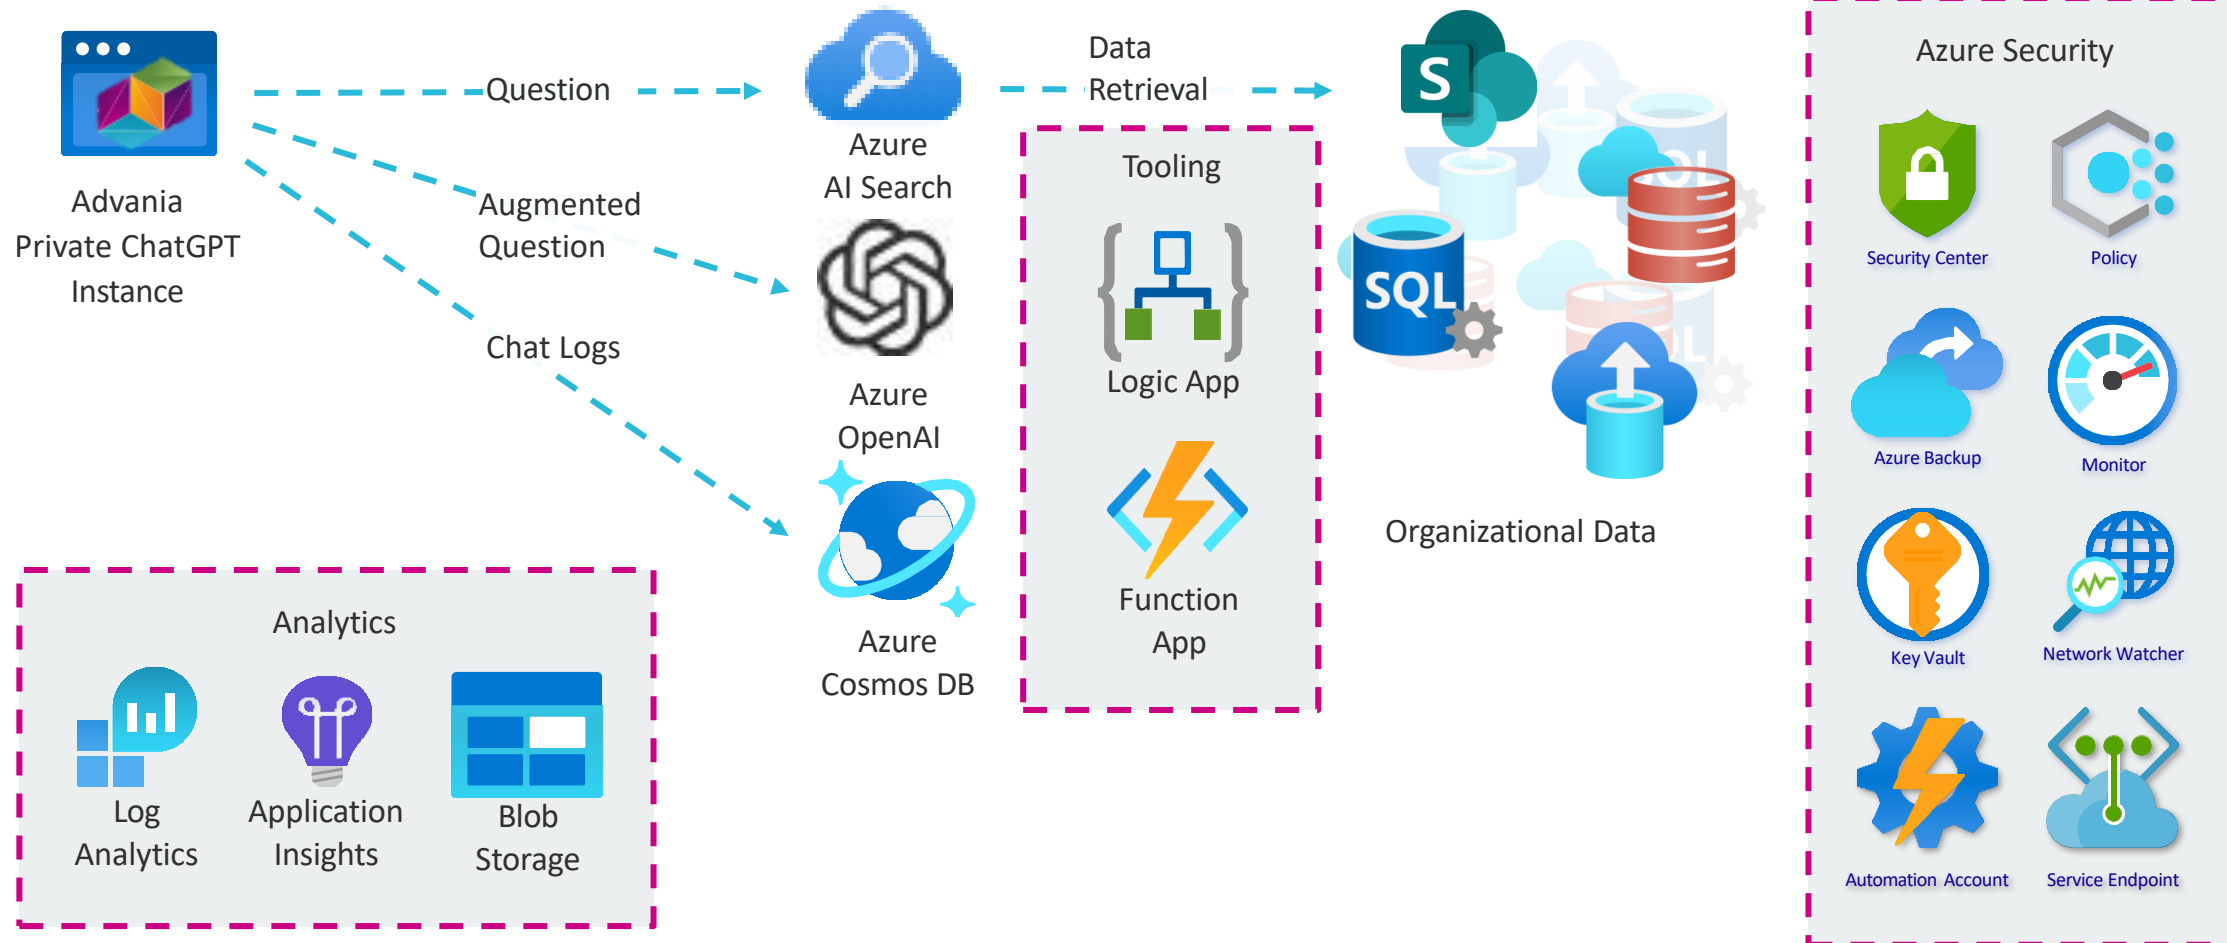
Advania Private ChatGPT Instance

Question

Augmented Question

Chat Logs

Azure AI Search

Azure OpenAI

Azure Cosmos DB

Data Retrieval

Tooling

Logic App

Function App

S

SQL

Organizational Data

Azure Security

Security Center

Policy

Azure Backup

Monitor

Key Vault

Network Watcher

Automation Account

Service Endpoint

Analytics

Log Analytics

Application Insights

Blob Storage